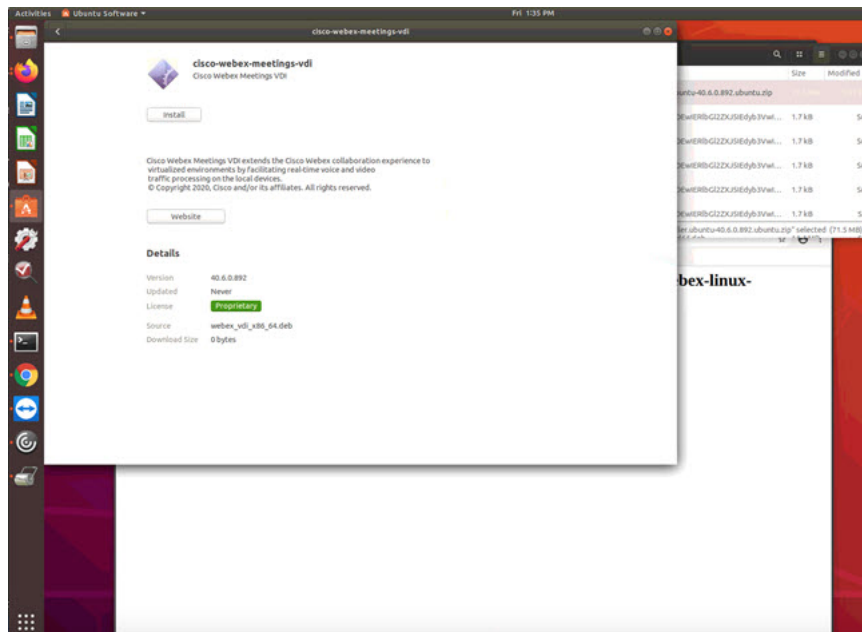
Activities Ubuntu Software ▾

Fri 1:35 PM

cisco-webex-meetings-vdi

cisco-webex-meetings-vdi
Cisco Webex Meetings VDI

Install

Cisco Webex Meetings VDI extends the Cisco Webex collaboration experience to virtualized environments by facilitating real-time voice and video traffic processing on the local devices.
© Copyright 2020, Cisco and/or its affiliates. All rights reserved.

Website

Details

Version 40.6.0.892
Updated Never
License Proprietary
Source webex_vdi_x86_64.deb
Download Size 0 bytes

| Size | Modified |
|---|---|
| ubuntu-40.6.0.892.ubuntu.zip | |
| DEwIERlbGl2ZXJSIEdyb3Vwl... 1.7 kB | S |
| DEwIERlbGl2ZXJSIEdyb3Vwl... 1.7 kB | S |
| DEwIERlbGl2ZXJSIEdyb3Vwl... 1.7 kB | S |
| DEwIERlbGl2ZXJSIEdyb3Vwl... 1.7 kB | S |
| DEwIERlbGl2ZXJSIEdyb3Vwl... 1.7 kB | S |

ler.ubuntu-40.6.0.892.ubuntu.zip" selected (71.5 MB)

bex-linux-